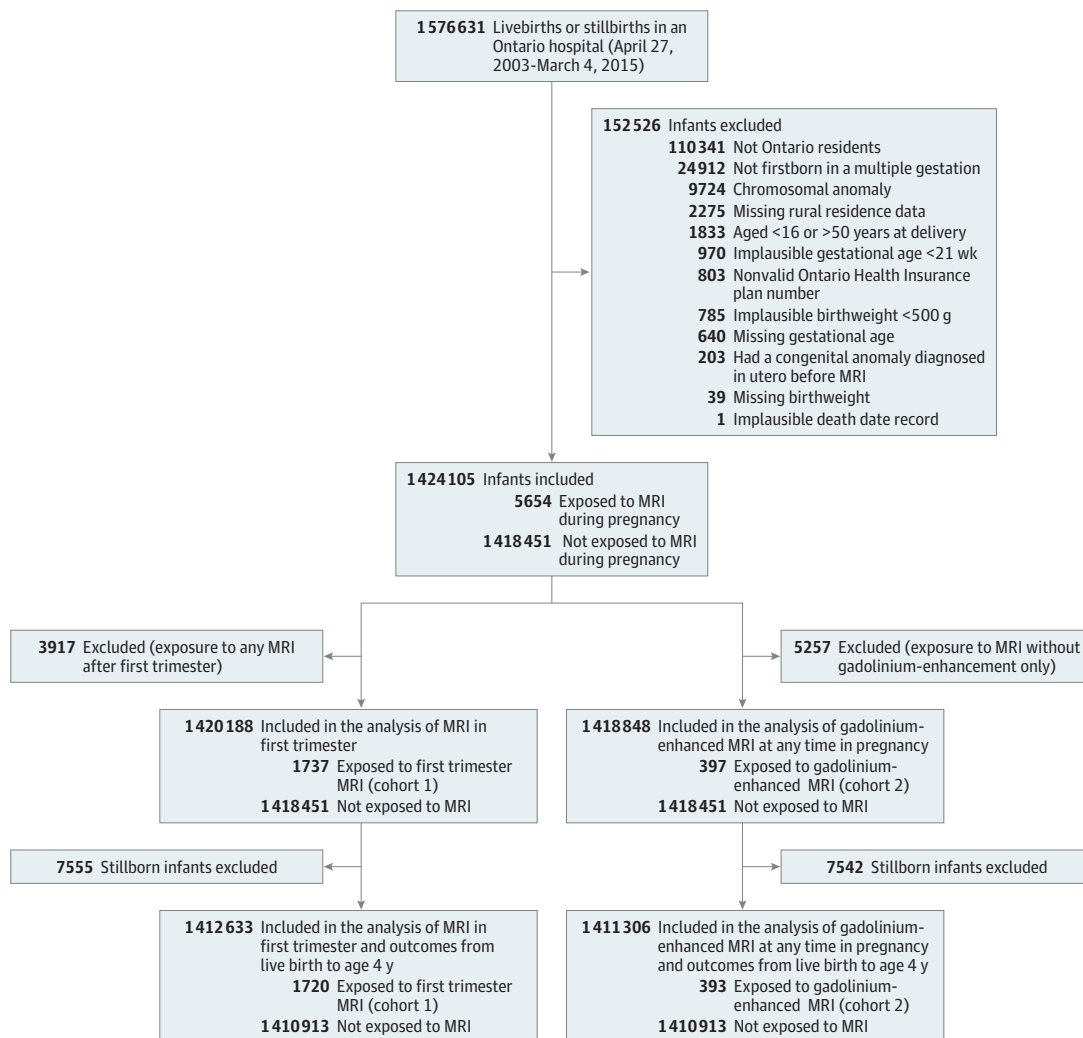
1 576 631 Livebirths or stillbirths in an Ontario hospital (April 27, 2003-March 4, 2015)

152 526 Infants excluded
110 341 Not Ontario residents
24 912 Not firstborn in a multiple gestation
9724 Chromosomal anomaly
2275 Missing rural residence data
1833 Aged <16 or >50 years at delivery
970 Implausible gestational age <21 wk
803 Nonvalid Ontario Health Insurance plan number
785 Implausible birthweight <500 g
640 Missing gestational age
203 Had a congenital anomaly diagnosed in utero before MRI
39 Missing birthweight
1 Implausible death date record

1 424 105 Infants included
5654 Exposed to MRI during pregnancy
1 418 451 Not exposed to MRI during pregnancy

3917 Excluded (exposure to any MRI after first trimester)

5257 Excluded (exposure to MRI without gadolinium-enhancement only)

1 420 188 Included in the analysis of MRI in first trimester
1737 Exposed to first trimester MRI (cohort 1)
1 418 451 Not exposed to MRI

1 418 848 Included in the analysis of gadolinium-enhanced MRI at any time in pregnancy
397 Exposed to gadolinium-enhanced MRI (cohort 2)
1 418 451 Not exposed to MRI

7555 Stillborn infants excluded

7542 Stillborn infants excluded

1 412 633 Included in the analysis of MRI in first trimester and outcomes from live birth to age 4 y
1720 Exposed to first trimester MRI (cohort 1)
1 410 913 Not exposed to MRI

1 411 306 Included in the analysis of gadolinium-enhanced MRI at any time in pregnancy and outcomes from live birth to age 4 y
393 Exposed to gadolinium-enhanced MRI (cohort 2)
1 410 913 Not exposed to MRI